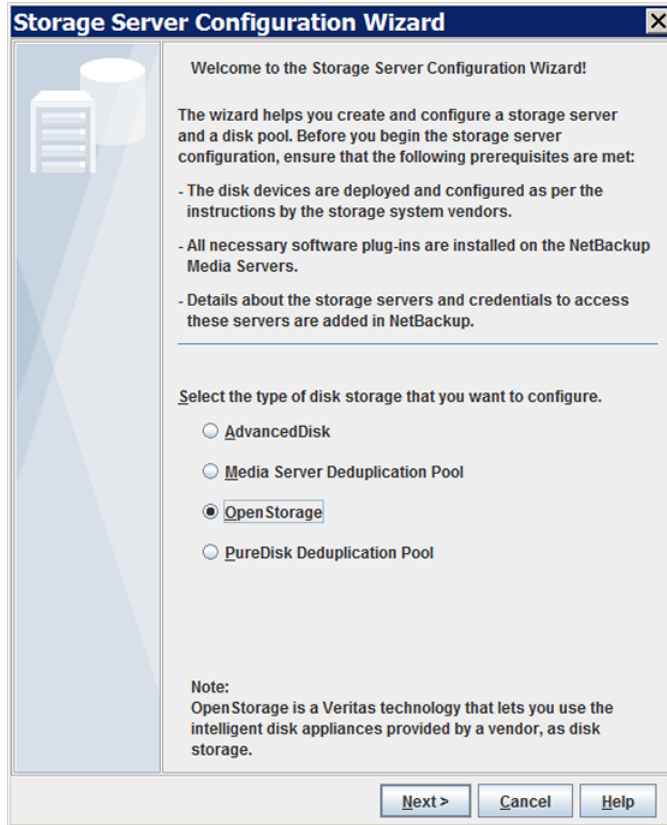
Storage Server Configuration Wizard

Welcome to the Storage Server Configuration Wizard!

The wizard helps you create and configure a storage server and a disk pool. Before you begin the storage server configuration, ensure that the following prerequisites are met:

- The disk devices are deployed and configured as per the instructions by the storage system vendors.

- All necessary software plug-ins are installed on the NetBackup Media Servers.

- Details about the storage servers and credentials to access these servers are added in NetBackup.

Select the type of disk storage that you want to configure.

AdvancedDisk

Media Server Deduplication Pool

OpenStorage

PureDisk Deduplication Pool

Note:
OpenStorage is a Veritas technology that lets you use the intelligent disk appliances provided by a vendor, as disk storage.

Next >
Cancel
Help